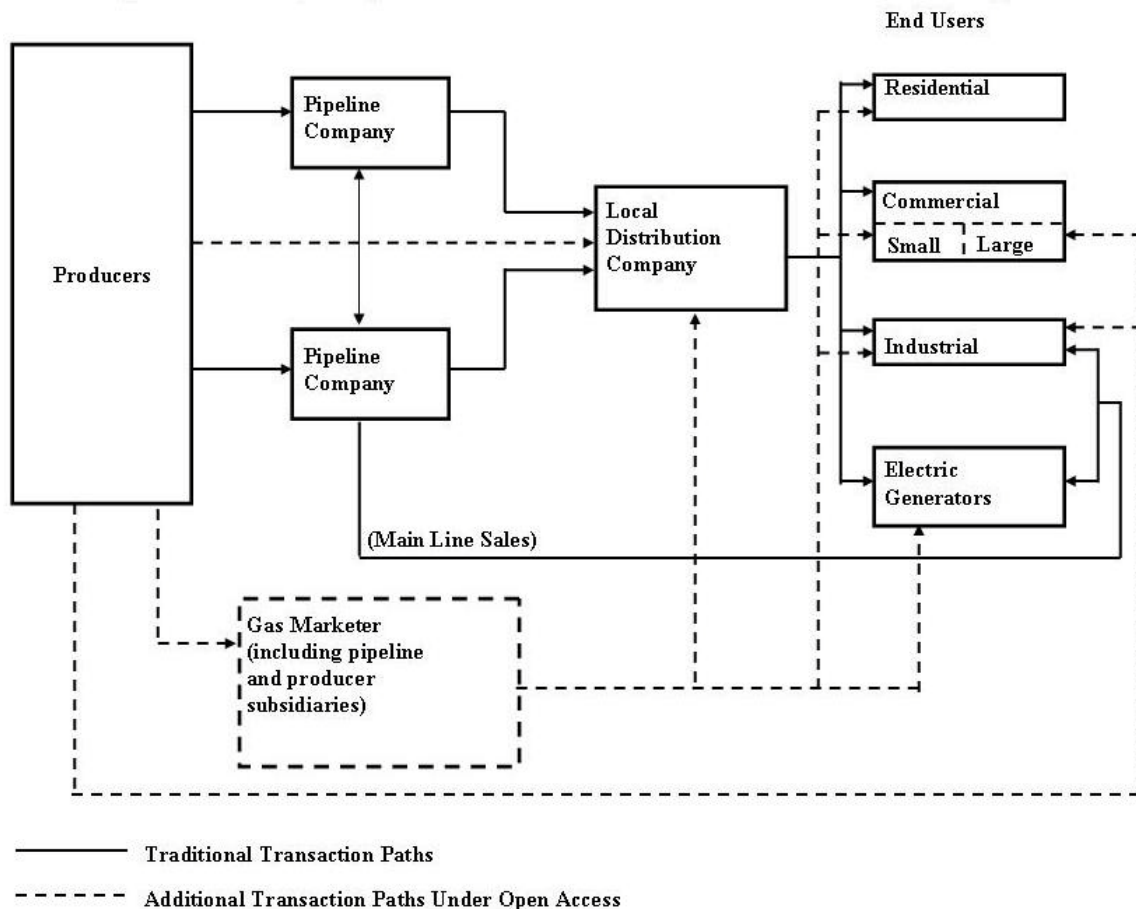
End Users

Producers

Pipeline Company

Pipeline Company

Local Distribution Company

Residential

Commercial

Small

Large

Industrial

Electric Generators

(Main Line Sales)

Gas Marketer (including pipeline and producer subsidiaries)

Traditional Transaction Paths

Additional Transaction Paths Under Open Access